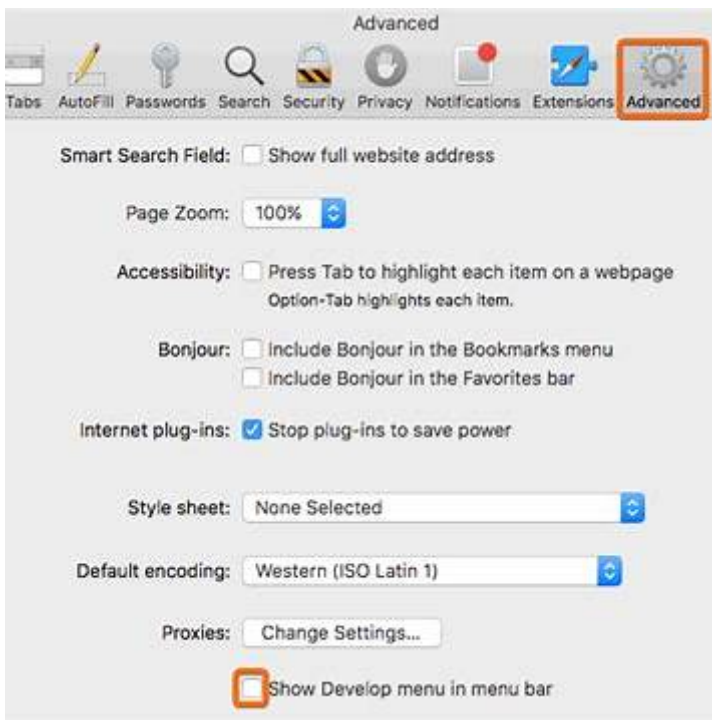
Advanced

Tabs AutoFill Passwords Search Security Privacy Notifications Extensions Advanced

Smart Search Field: Show full website address

Page Zoom: 100%

Accessibility: Press Tab to highlight each item on a webpage
Option-Tab highlights each item.

Bonjour: Include Bonjour in the Bookmarks menu
Include Bonjour in the Favorites bar

Internet plug-ins: Stop plug-ins to save power

Style sheet: None Selected

Default encoding: Western (ISO Latin 1)

Proxies: Change Settings...

Show Develop menu in menu bar